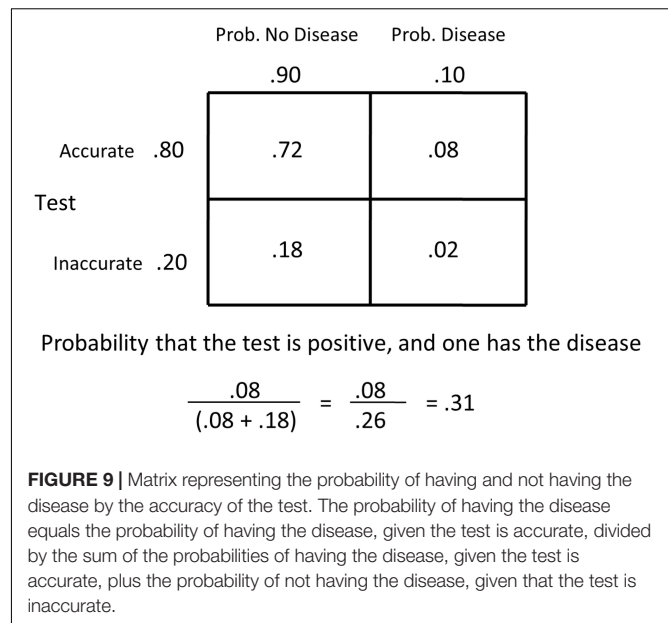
|  | Prob. No Disease .90 | Prob. Disease .10 |
|---|---|---|
| Accurate .80 | .72 | .08 |
| Inaccurate .20 | .18 | .02 |

Test

Probability that the test is positive, and one has the disease

$\frac{.08}{(.08 + .18)} = \frac{.08}{.26} = .31$

**FIGURE 9 |** Matrix representing the probability of having and not having the disease by the accuracy of the test. The probability of having the disease equals the probability of having the disease, given the test is accurate, divided by the sum of the probabilities of having the disease, given the test is accurate, plus the probability of not having the disease, given that the test is inaccurate.